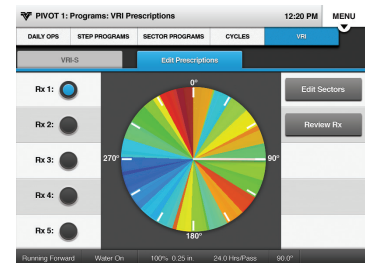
PIVOT 1: Programs: VRI Prescriptions 12:20 PM MENU

DAILY OPS | STEP PROGRAMS | SECTOR PROGRAMS | CYCLES | VRI

VRI-S | Edit Prescriptions

Rx 1:
Rx 2:
Rx 3:
Rx 4:
Rx 5:

0°
90°
180°
270°

Edit Sectors
Review Rx

Running Forward | Water On | 100% 0.25 in. | 24.0 Hrs/Pass | 90.0°